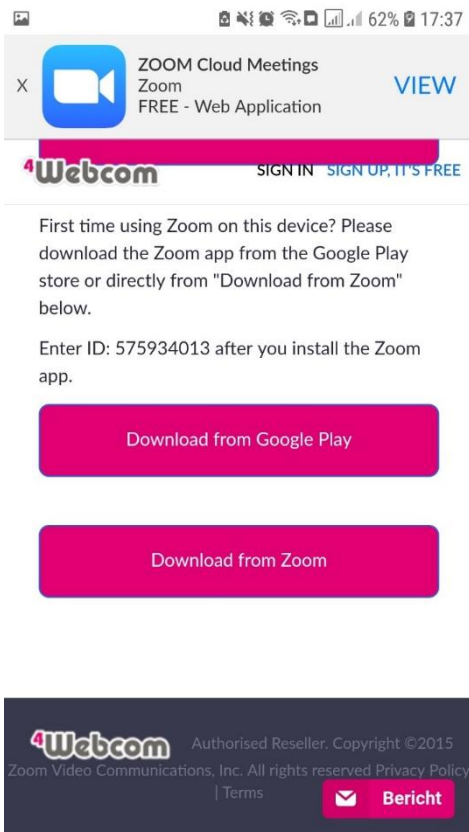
62% 17:37

X ZOOM Cloud Meetings
Zoom
FREE - Web Application
VIEW

4Webcom SIGN IN SIGN UP, IT'S FREE

First time using Zoom on this device? Please download the Zoom app from the Google Play store or directly from "Download from Zoom" below.

Enter ID: 575934013 after you install the Zoom app.

Download from Google Play

Download from Zoom

4Webcom Authorised Reseller. Copyright ©2015 Zoom Video Communications, Inc. All rights reserved Privacy Policy | Terms

Bericht